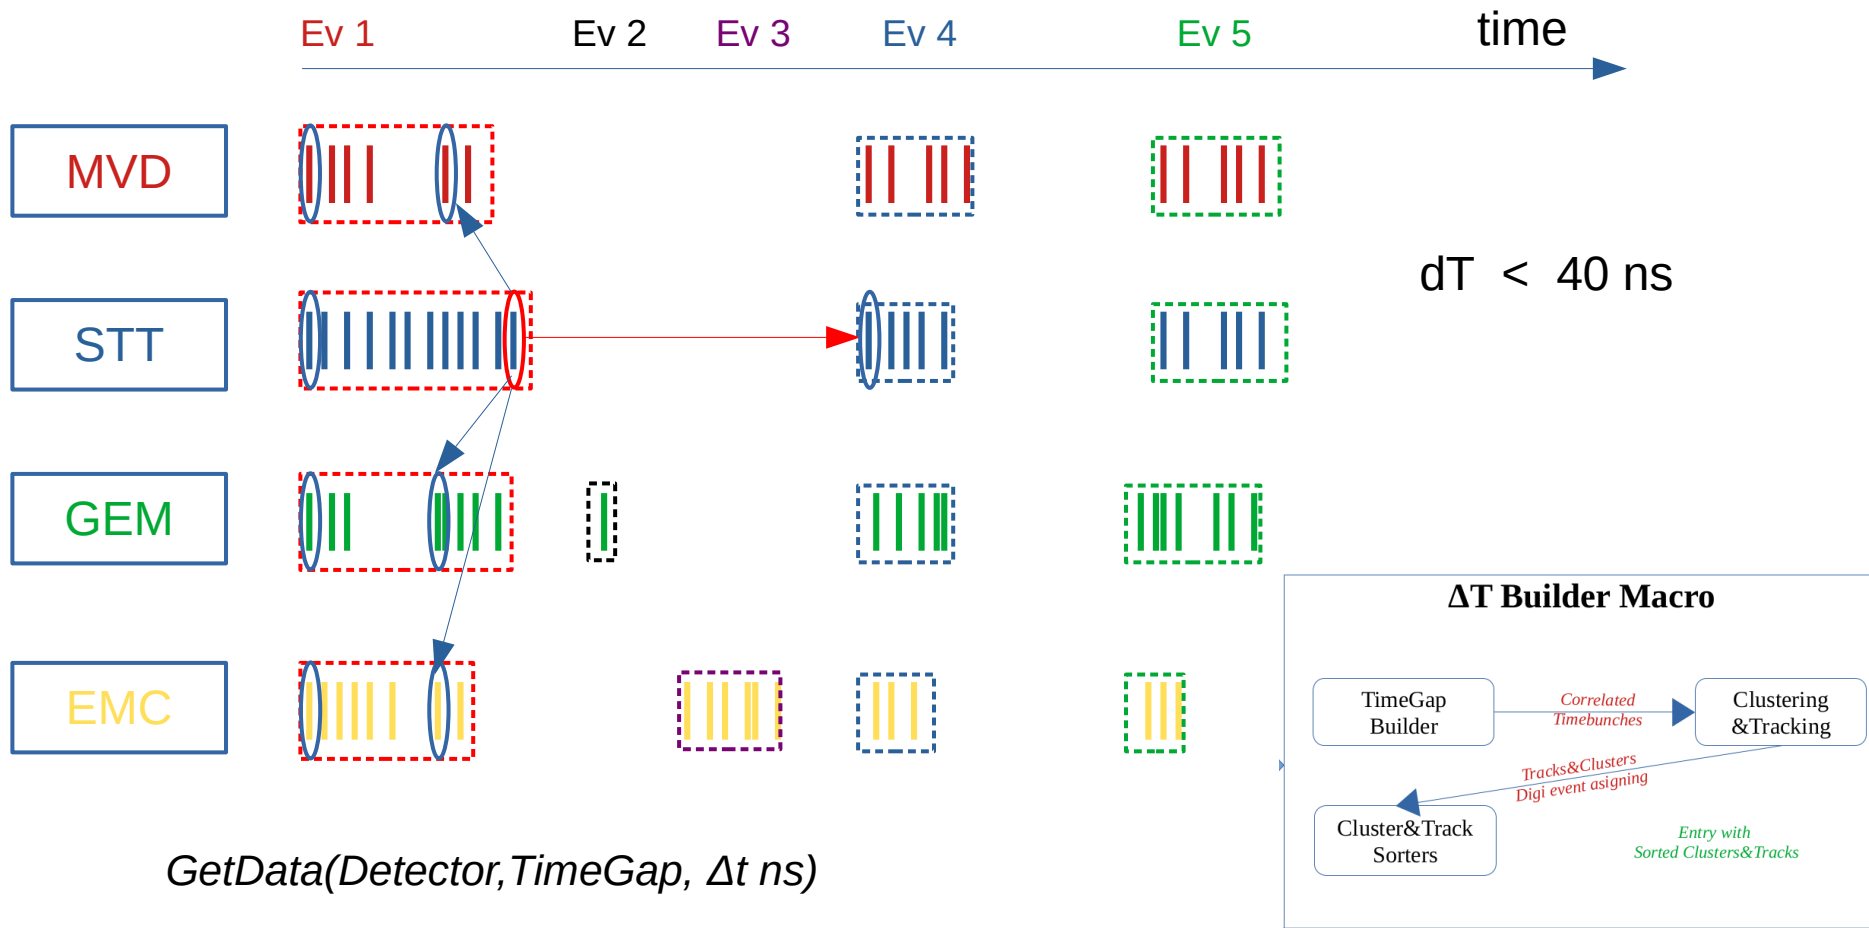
Ev 1 Ev 2 Ev 3 Ev 4 Ev 5 time

MVD

STT

GEM

EMC

dT < 40 ns

ΔT Builder Macro

TimeGap Builder

Correlated Timebunches

Clustering &Tracking

Tracks&Clusters Digi event asigning

Cluster&Track Sorters

Entry with Sorted Clusters&Tracks

GetData(Detector,TimeGap, Δt ns)